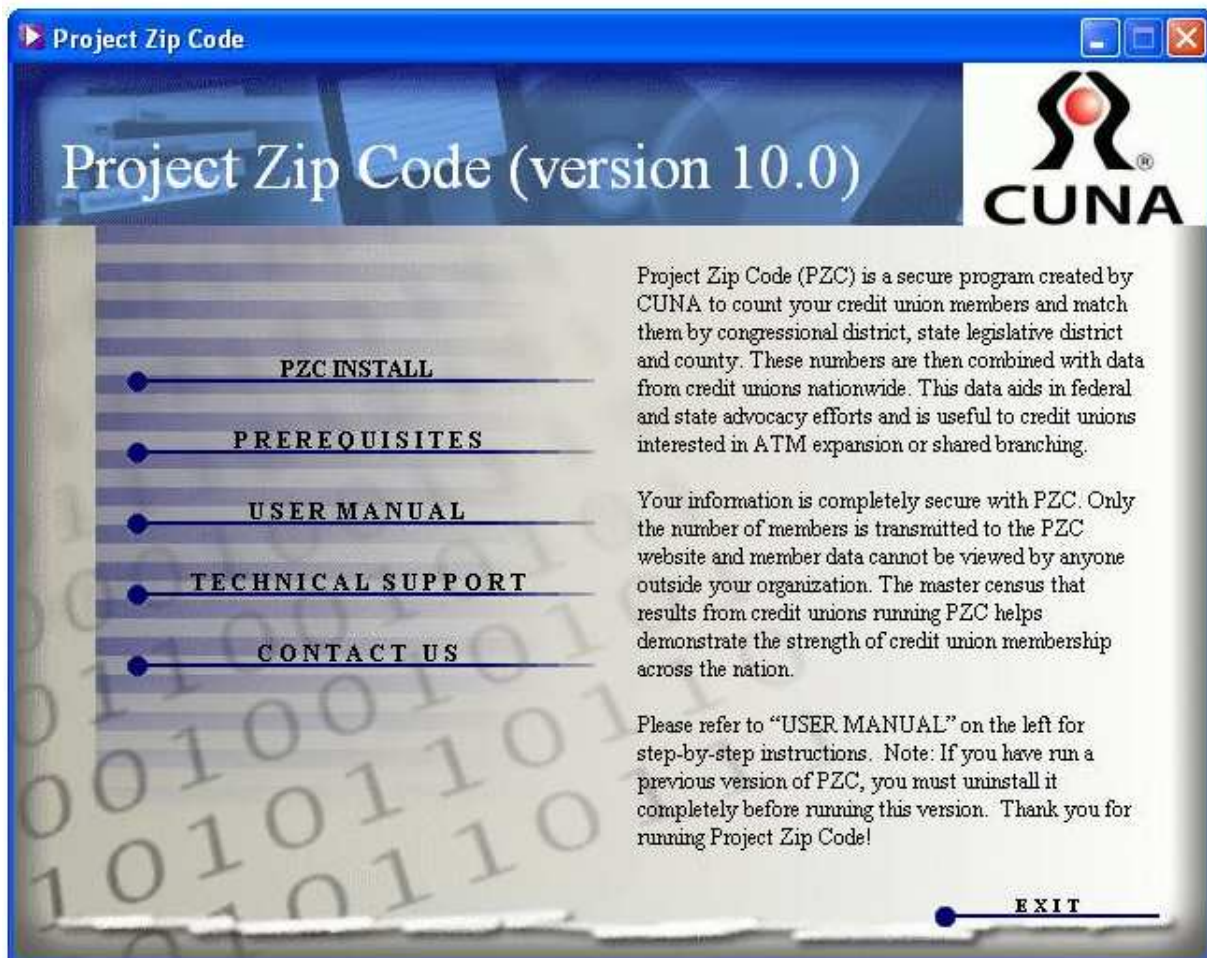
Project Zip Code

Project Zip Code (version 10.0)

CUNA

PZC INSTALL

PREREQUISITES

USER MANUAL

TECHNICAL SUPPORT

CONTACT US

Project Zip Code (PZC) is a secure program created by CUNA to count your credit union members and match them by congressional district, state legislative district and county. These numbers are then combined with data from credit unions nationwide. This data aids in federal and state advocacy efforts and is useful to credit unions interested in ATM expansion or shared branching.

Your information is completely secure with PZC. Only the number of members is transmitted to the PZC website and member data cannot be viewed by anyone outside your organization. The master census that results from credit unions running PZC helps demonstrate the strength of credit union membership across the nation.

Please refer to "USER MANUAL" on the left for step-by-step instructions. Note: If you have run a previous version of PZC, you must uninstall it completely before running this version. Thank you for running Project Zip Code!

EXIT